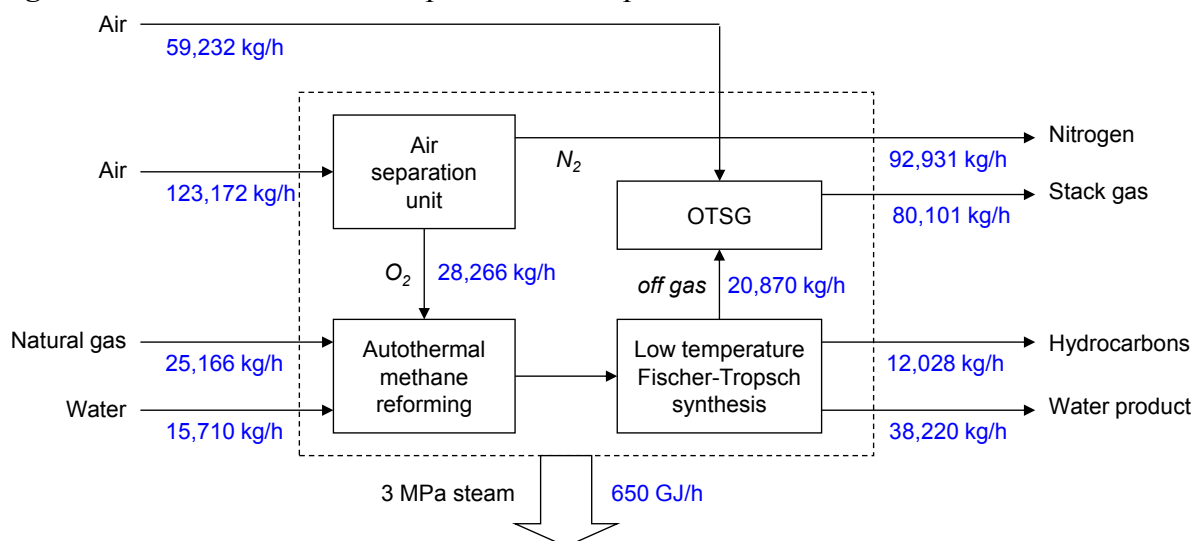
Air
59,232 kg/h

Air
123,172 kg/h

Air separation unit

$N_2$

Nitrogen
92,931 kg/h

OTSG

Stack gas
80,101 kg/h

$O_2$ 28,266 kg/h

*off gas* 20,870 kg/h

Natural gas
25,166 kg/h

Water
15,710 kg/h

Autothermal methane reforming

Low temperature Fischer-Tropsch synthesis

Hydrocarbons
12,028 kg/h

Water product
38,220 kg/h

3 MPa steam 650 GJ/h